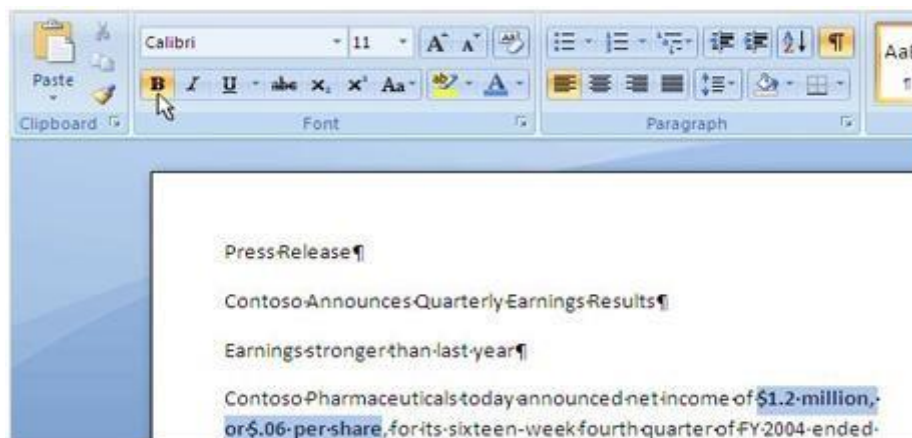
Paste

Clipboard

Calibri

11

B I U abe $x_2$ $x^2$ Aa

Font

Paragraph

Aal

Press·Release¶

Contoso·Announces·Quarterly·Earnings·Results¶

Earnings·stronger·than·last·year¶

Contoso·Pharmaceuticals·today·announced·net·income·of·$1.2·million,· or·$.06·per·share,·for·its·sixteen-week·fourth·quarter·of·FY·2004·ended·